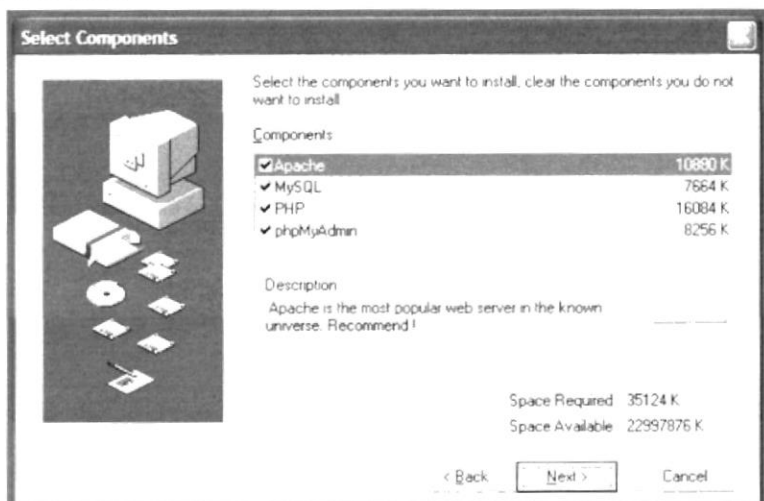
Select Components

Select the components you want to install, clear the components you do not want to install.

Components

| | |
|---|---|
| ✔Apache | 10880 K |
| ✔MySQL | 7664 K |
| ✔PHP | 16084 K |
| ✔phpMyAdmin | 8256 K |

Description

Apache is the most popular web server in the known universe. Recommend !

Space Required 35124 K

Space Available 22997876 K

< Back

Next >

Cancel